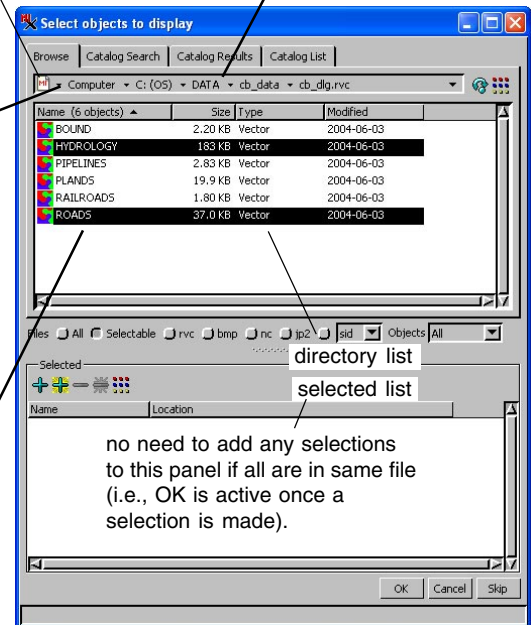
Select objects to display

Browse | Catalog Search | Catalog Results | Catalog List

Computer ▾ C: (OS) ▾ DATA ▾ cb_data ▾ cb_dlg.rvc

| Name (6 objects) ▲ | Size | Type | Modified |
|---|---|---|---|
| BOUND | 2.20 KB | Vector | 2004-06-03 |
| HYDROLOGY | 183 KB | Vector | 2004-06-03 |
| PIPELINES | 2.83 KB | Vector | 2004-06-03 |
| PLANDS | 19.9 KB | Vector | 2004-06-03 |
| RAILROADS | 1.80 KB | Vector | 2004-06-03 |
| ROADS | 37.0 KB | Vector | 2004-06-03 |

Files All Selectable rvc bmp nc jp2 sid Objects All

directory list

Selected

selected list

Name | Location

no need to add any selections to this panel if all are in same file (i.e., OK is active once a selection is made).

OK Cancel Skip